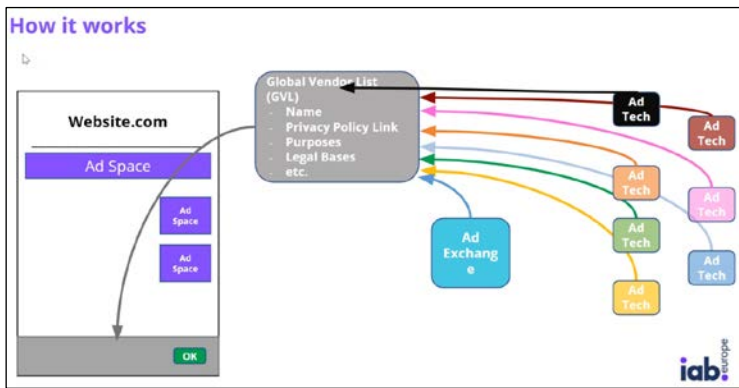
How it works

Website.com

Ad Space

Ad Space

Ad Space

OK

Global Vendor List (GVL)
- Name
- Privacy Policy Link
- Purposes
- Legal Bases
- etc.

Ad Exchange

Ad Tech

Ad Tech

Ad Tech

Ad Tech

Ad Tech

Ad Tech

Ad Tech

iab. europe